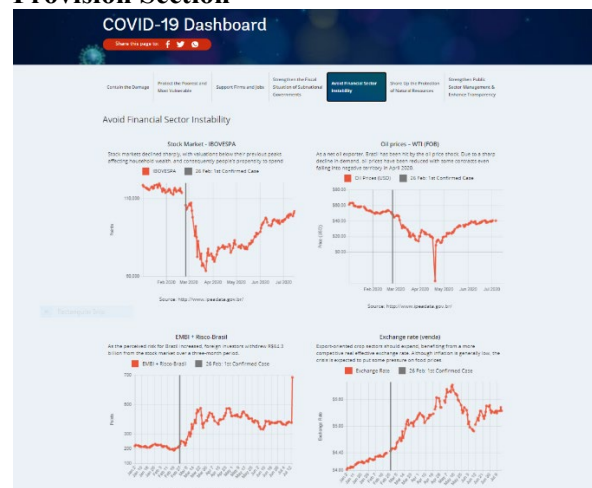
Provision Section

COVID-19 Dashboard

Share this page to:

Contain the Damage | Protect the Poorest and Most Vulnerable | Support Firms and Jobs | Strengthen the Fiscal Situation of Subnational Governments | Avoid Financial Sector Instability | Shore Up the Protection of Natural Resources | Strengthen Public Sector Management & Enhance Transparency

Avoid Financial Sector Instability

Stock Market - IBOVESPA

Stock markets declined sharply, with valuations below their previous peaks affecting household wealth, and consequently people's propensity to spend.

IBOVESPA | 26 Feb: 1st Confirmed Case

100,000

50,000

Points

Feb 2020 | Mar 2020 | Apr 2020 | May 2020 | Jun 2020 | Jul 2020

Source: http://www.ipeadata.gov.br/

Oil prices - WTI (FOB)

As a net oil exporter, Brazil has been hit by the oil price shock. Due to a sharp decline in demand, oil prices have been reduced with some increases even falling into negative territory in April 2020.

Oil Prices (USD) | 26 Feb: 1st Confirmed Case

$60.00

$40.00

$20.00

$0.00

Price (USD)

Feb 2020 | Mar 2020 | Apr 2020 | May 2020 | Jun 2020 | Jul 2020

Source: http://www.ipeadata.gov.br/

EMBI + Risco Brasil

As the perceived risk for Brazil increased, foreign investors withdrew R$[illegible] billion from the stock market over a three-month period.

EMBI + Risco Brasil | 26 Feb: 1st Confirmed Case

700

Points

100

Exchange rate (venda)

Export-oriented crop sectors should expand, benefiting from a more competitive real effective exchange rate. Although inflation is generally low, the crisis is expected to put some pressure on food prices.

Exchange Rate | 26 Feb: 1st Confirmed Case

$6.00

$5.00

$4.00

Exchange Rate